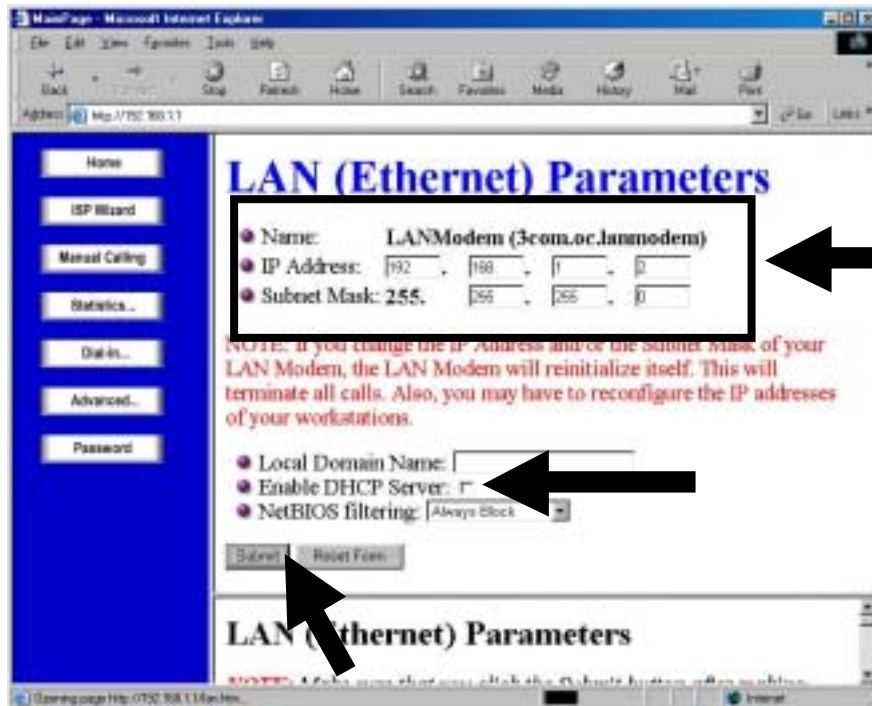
MainPage - Microsoft Internet Explorer

File Edit View Favorites Tools Help

Back Forward Stop Refresh Home Search Favorites Media History Mail Print

Address http://192.168.1.1 Go Links

Home
ISP Wizard
Manual Calling
Statistics...
Dial-in...
Advanced...
Password

LAN (Ethernet) Parameters

Name: LANModem (3com.oc.lanmodem)
IP Address: 192 . 168 . 1 . 2
Subnet Mask: 255. 255 . 255 . 0

NOTE: If you change the IP Address and/or the Subnet Mask of your LAN Modem, the LAN Modem will reinitialize itself. This will terminate all calls. Also, you may have to reconfigure the IP addresses of your workstations.

Local Domain Name:
Enable DHCP Server:
NetBIOS filtering: Always Block

Submit Reset Form

LAN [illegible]thernet) Parameters

NOTE: Make sure that you click the Submit button after making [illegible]

Opening page http://192.168.1.1/lan.htm... Internet